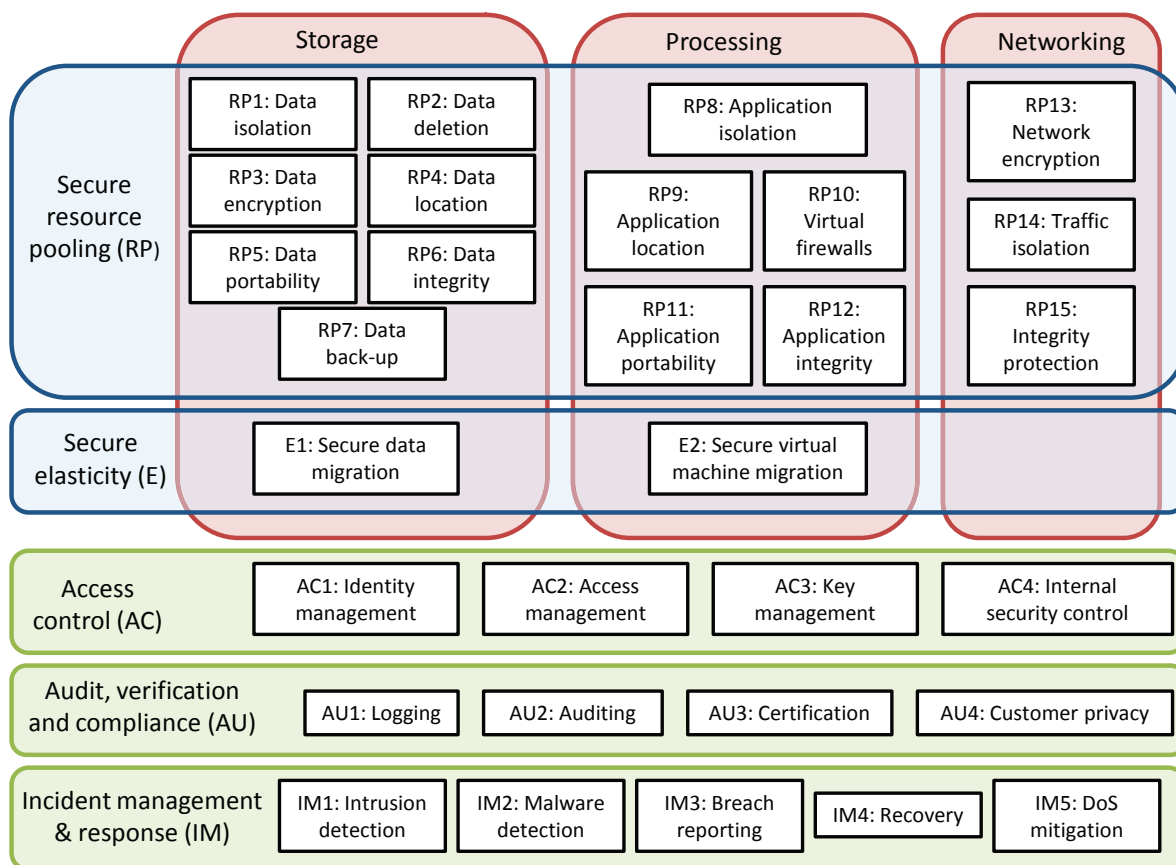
Storage

Processing

Networking

Secure resource pooling (RP)

RP1: Data isolation

RP2: Data deletion

RP3: Data encryption

RP4: Data location

RP5: Data portability

RP6: Data integrity

RP7: Data back-up

RP8: Application isolation

RP9: Application location

RP10: Virtual firewalls

RP11: Application portability

RP12: Application integrity

RP13: Network encryption

RP14: Traffic isolation

RP15: Integrity protection

Secure elasticity (E)

E1: Secure data migration

E2: Secure virtual machine migration

Access control (AC)

AC1: Identity management

AC2: Access management

AC3: Key management

AC4: Internal security control

Audit, verification and compliance (AU)

AU1: Logging

AU2: Auditing

AU3: Certification

AU4: Customer privacy

Incident management & response (IM)

IM1: Intrusion detection

IM2: Malware detection

IM3: Breach reporting

IM4: Recovery

IM5: DoS mitigation